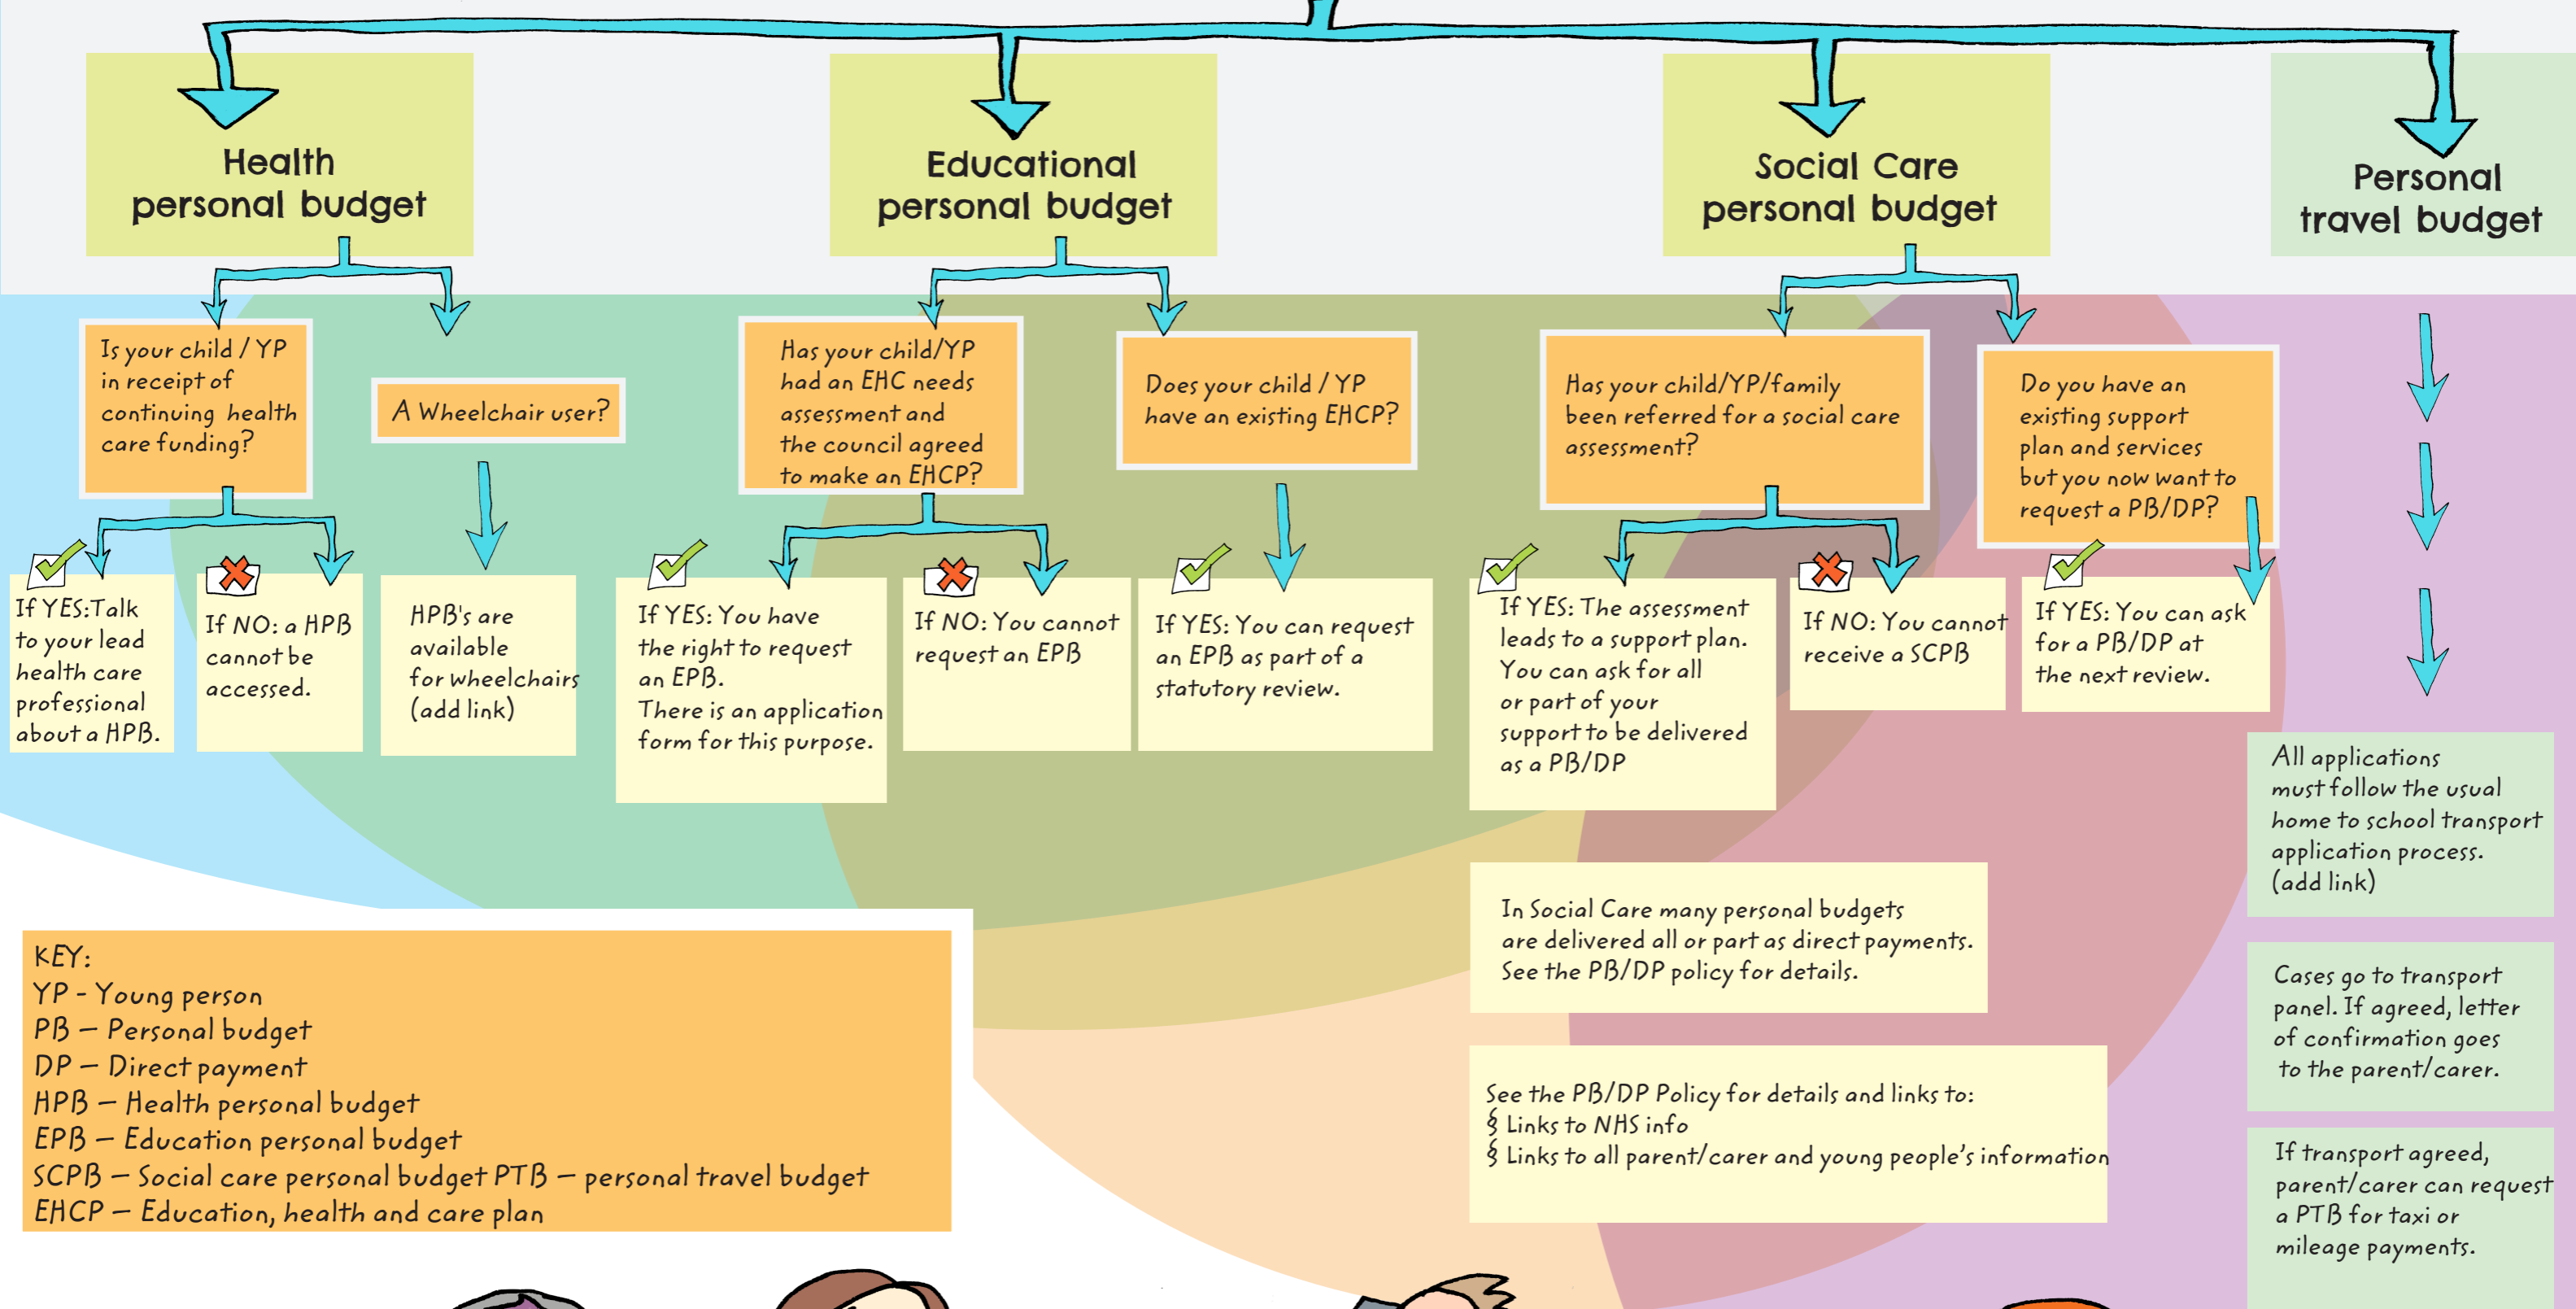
Health personal budget

Is your child / YP in receipt of continuing health care funding?

If YES: Talk to your lead health care professional about a HPB.

If NO: a HPB cannot be accessed.

A Wheelchair user?

HPB's are available for wheelchairs (add link)

Educational personal budget

Has your child/YP had an EHC needs assessment and the council agreed to make an EHCP?

If YES: You have the right to request an EPB. There is an application form for this purpose.

If NO: You cannot request an EPB

Does your child / YP have an existing EHCP?

If YES: You can request an EPB as part of a statutory review.

Social Care personal budget

Has your child/YP/family been referred for a social care assessment?

If YES: The assessment leads to a support plan. You can ask for all or part of your support to be delivered as a PB/DP

If NO: You cannot receive a SCPB

Do you have an existing support plan and services but you now want to request a PB/DP?

If YES: You can ask for a PB/DP at the next review.

In Social Care many personal budgets are delivered all or part as direct payments. See the PB/DP policy for details.

See the PB/DP Policy for details and links to:
§ Links to NHS info
§ Links to all parent/carer and young people's information

Personal travel budget

All applications must follow the usual home to school transport application process. (add link)

Cases go to transport panel. If agreed, letter of confirmation goes to the parent/carer.

If transport agreed, parent/carer can request a PTB for taxi or mileage payments.

KEY:
YP - Young person
PB – Personal budget
DP – Direct payment
HPB – Health personal budget
EPB – Education personal budget
SCPB – Social care personal budget PTB – personal travel budget
EHCP – Education, health and care plan